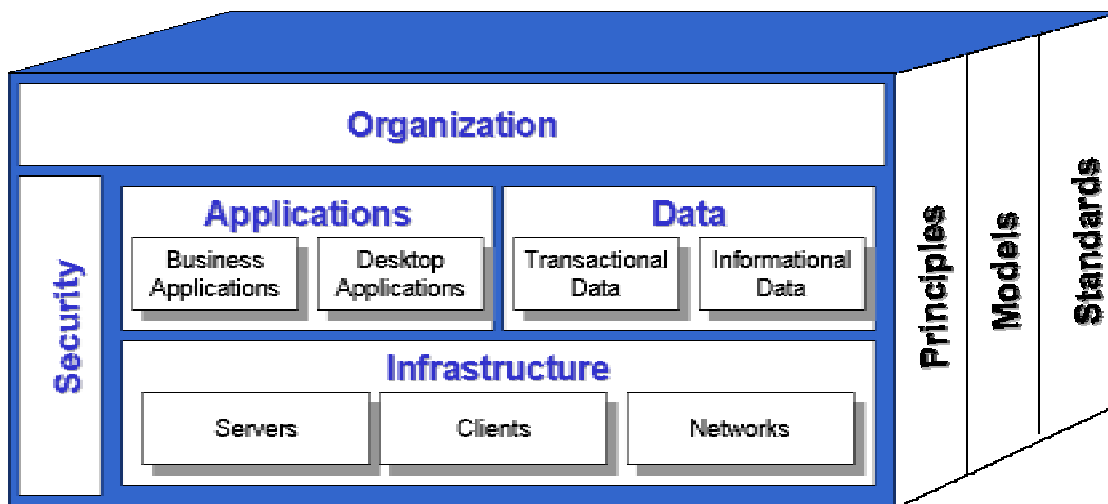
Organization

Security

Applications

Business Applications

Desktop Applications

Data

Transactional Data

Informational Data

Infrastructure

Servers

Clients

Networks

Principles

Models

Standards